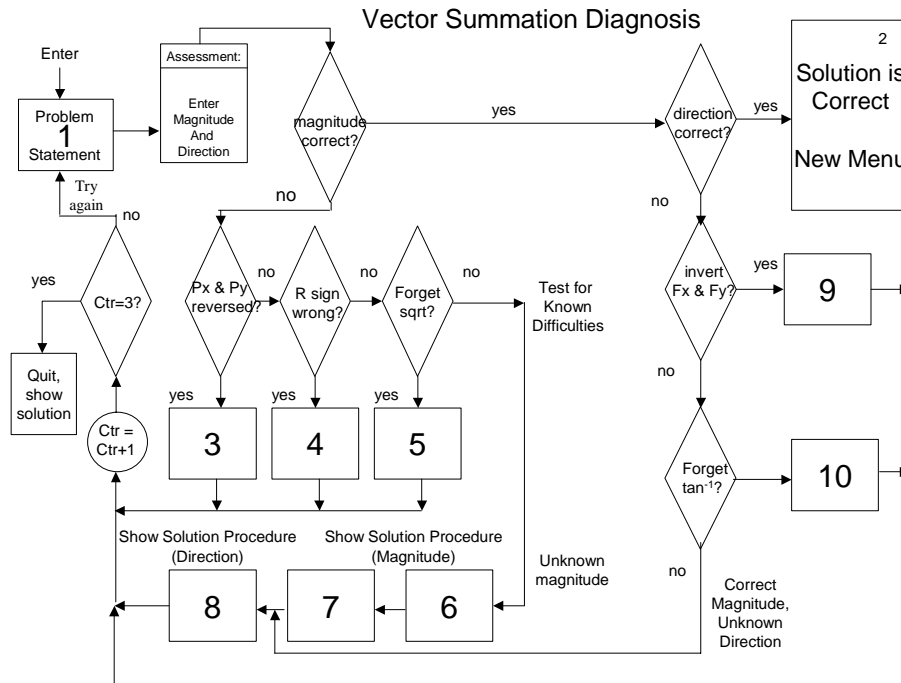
Vector Summation Diagnosis

Enter

Problem
1
Statement

Assessment:

Enter Magnitude And Direction

magnitude correct?

yes

direction correct?

yes

2
Solution is
Correct

New Menu

no

no

Try again

no

yes

Ctr=3?

Quit, show solution

Ctr = Ctr+1

Px & Py reversed?

no

R sign wrong?

no

Forget sqrt?

no

Test for Known Difficulties

invert Fx & Fy?

yes

9

no

yes

yes

yes

3

4

5

Forget tan$^{-1}$?

10

Show Solution Procedure (Direction)

Show Solution Procedure (Magnitude)

Unknown magnitude

no

8

7

6

Correct Magnitude, Unknown Direction